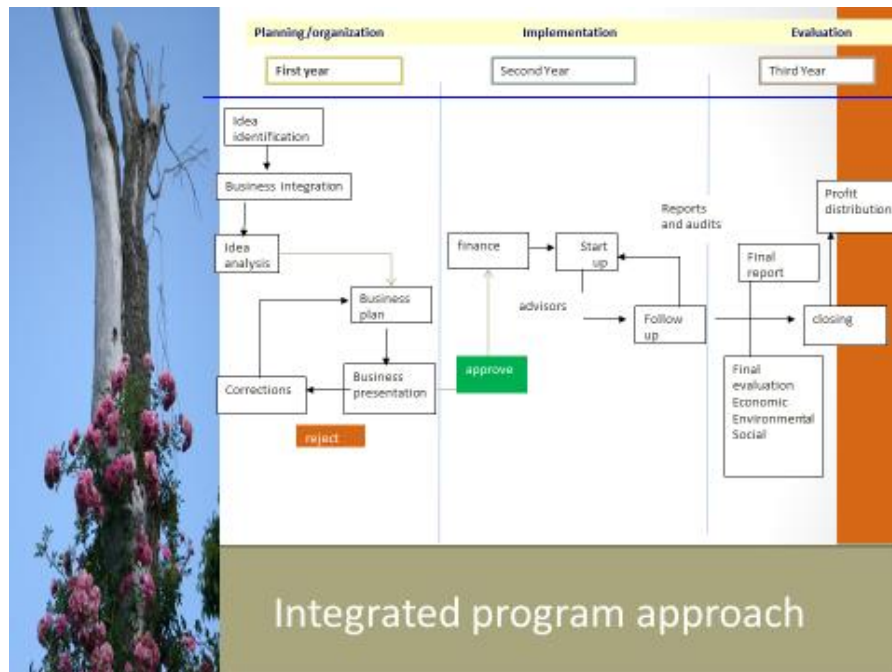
Planning /organization

Implementation

Evaluation

First year

Second Year

Third Year

Idea identification

Business Integration

Idea analysis

Business plan

Business presentation

Corrections

reject

approve

finance

Start up

advisors

Follow up

Reports and audits

Final report

Final evaluation Economic Environmental Social

closing

Profit distribution

Integrated program approach